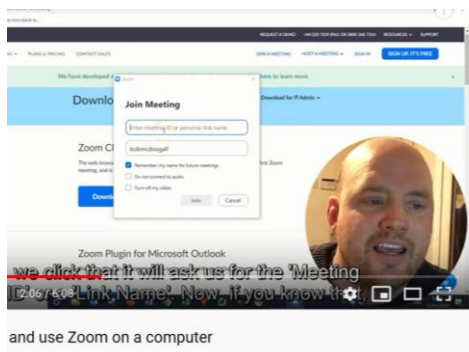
REQUEST A DEMO +44 (0)20 7039 8961 OR 0800 368 7314 RESOURCES SUPPORT

PLANS & PRICING CONTACT SALES JOIN A MEETING HOST A MEETING SIGN IN SIGN UP, IT'S FREE

We have developed a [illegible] here to learn more.

Downlo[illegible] Download for IT Admin

Zoom

Join Meeting

Enter meeting ID or personal link name

bobmcdougall

Remember my name for future meetings

Do not connect to audio

Turn off my video

Join Cancel

Zoom Cl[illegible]

Downl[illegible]

Zoom Plugin for Microsoft Outlook

we click that it will ask us for the 'Meeting ID' or 'Link Name'. Now, if you know th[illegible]

2:06 / 6:08

and use Zoom on a computer